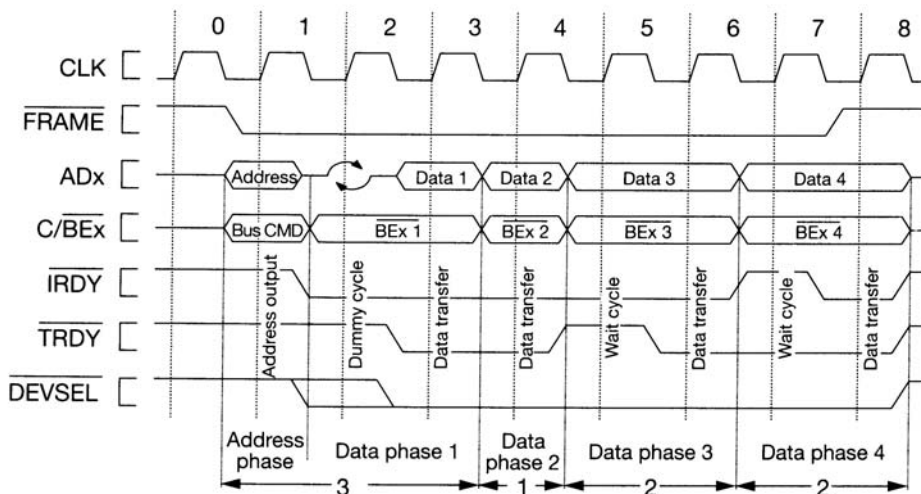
0 1 2 3 4 5 6 7 8

CLK

$\overline{FRAME}$

ADx

Address

Data 1

Data 2

Data 3

Data 4

C/$\overline{BEx}$

Bus CMD

$\overline{BEx}$ 1

$\overline{BEx}$ 2

$\overline{BEx}$ 3

$\overline{BEx}$ 4

$\overline{IRDY}$

$\overline{TRDY}$

$\overline{DEVSEL}$

Address output

Dummy cycle

Data transfer

Data transfer

Wait cycle

Data transfer

Wait cycle

Data transfer

Address phase

Data phase 1

Data phase 2

Data phase 3

Data phase 4

3

1

2

2